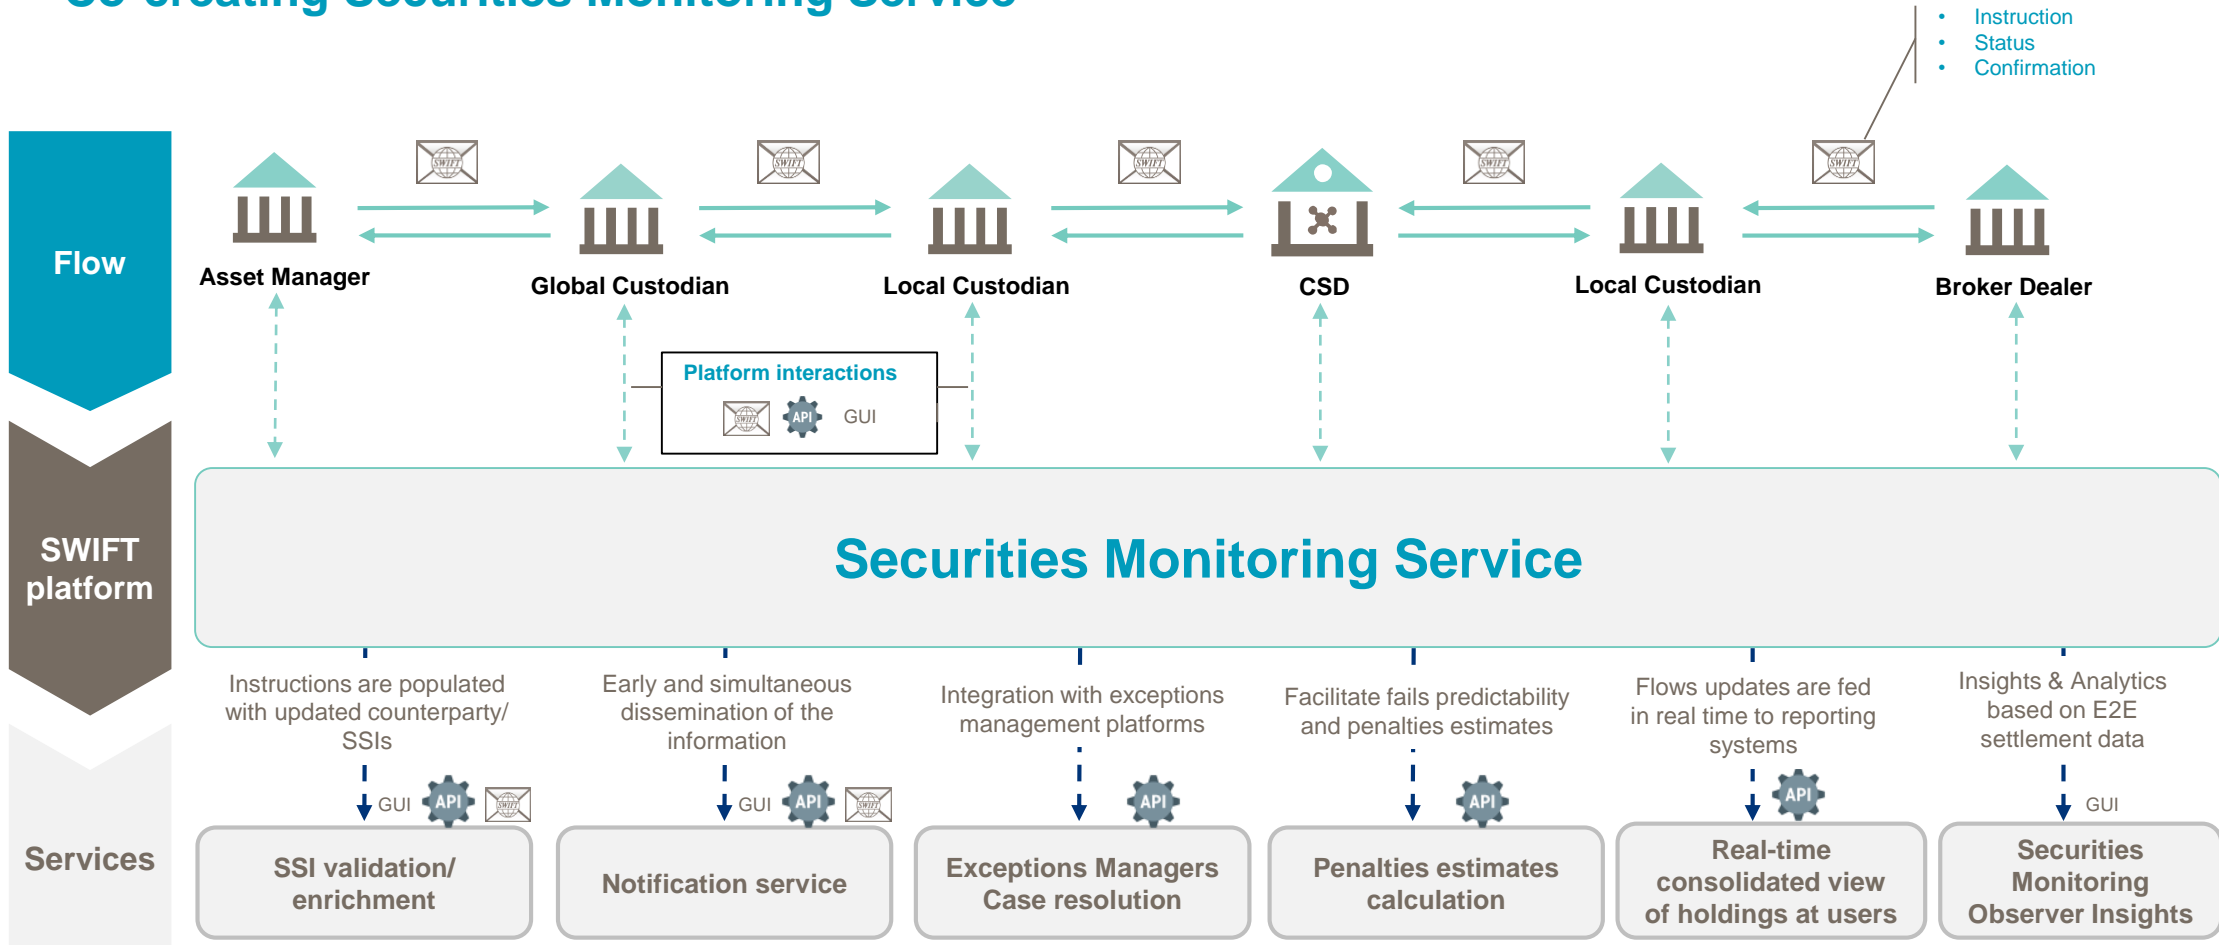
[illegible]

Instruction
Status
Confirmation

Flow

SWIFT SWIFT SWIFT SWIFT SWIFT

Asset Manager

Global Custodian

Local Custodian

CSD

Local Custodian

Broker Dealer

Platform interactions
SWIFT API GUI

SWIFT platform

Securities Monitoring Service

Instructions are populated with updated counterparty/ SSIs

Early and simultaneous dissemination of the information

Integration with exceptions management platforms

Facilitate fails predictability and penalties estimates

Flows updates are fed in real time to reporting systems

Insights & Analytics based on E2E settlement data

GUI API SWIFT

GUI API SWIFT

API

API

API

GUI

Services

SSI validation/ enrichment

Notification service

Exceptions Managers Case resolution

Penalties estimates calculation

Real-time consolidated view of holdings at users

Securities Monitoring Observer Insights